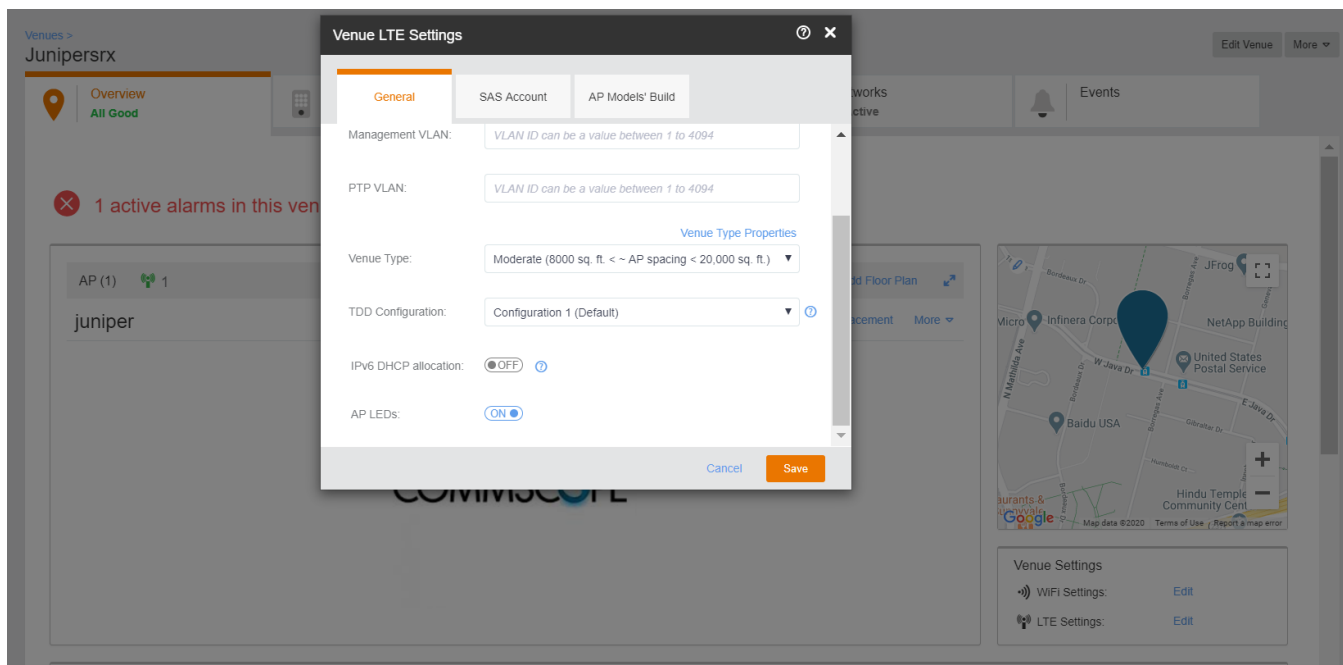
Venues >
Junipersrx

Edit Venue
More

Overview
All Good

tworks
ctive

Events

1 active alarms in this ven

AP (1) 1
juniper

dd Floor Plan
acement More

Venue LTE Settings

General
SAS Account
AP Models' Build

Management VLAN: VLAN ID can be a value between 1 to 4094

PTP VLAN: VLAN ID can be a value between 1 to 4094

Venue Type Properties

Venue Type: Moderate (8000 sq. ft. < ~ AP spacing < 20,000 sq. ft.)

TDD Configuration: Configuration 1 (Default)

IPv6 DHCP allocation: OFF

AP LEDs: ON

Cancel
Save

COMMSCOPE

Bordeaux Dr
JFrog
Micro
Infinera Corp
NetApp Building
N Mathilda Ave
W Java Dr
Bordeaux Dr
Borregas Ave
United States Postal Service
E Java Dr
Baidu USA
Gibraltar Dr
Humboldt Ct
aurants &
Hindu Temple
Community Cent
Google
Map data ©2020
Terms of Use
Report a map error

Venue Settings
WiFi Settings: Edit
LTE Settings: Edit